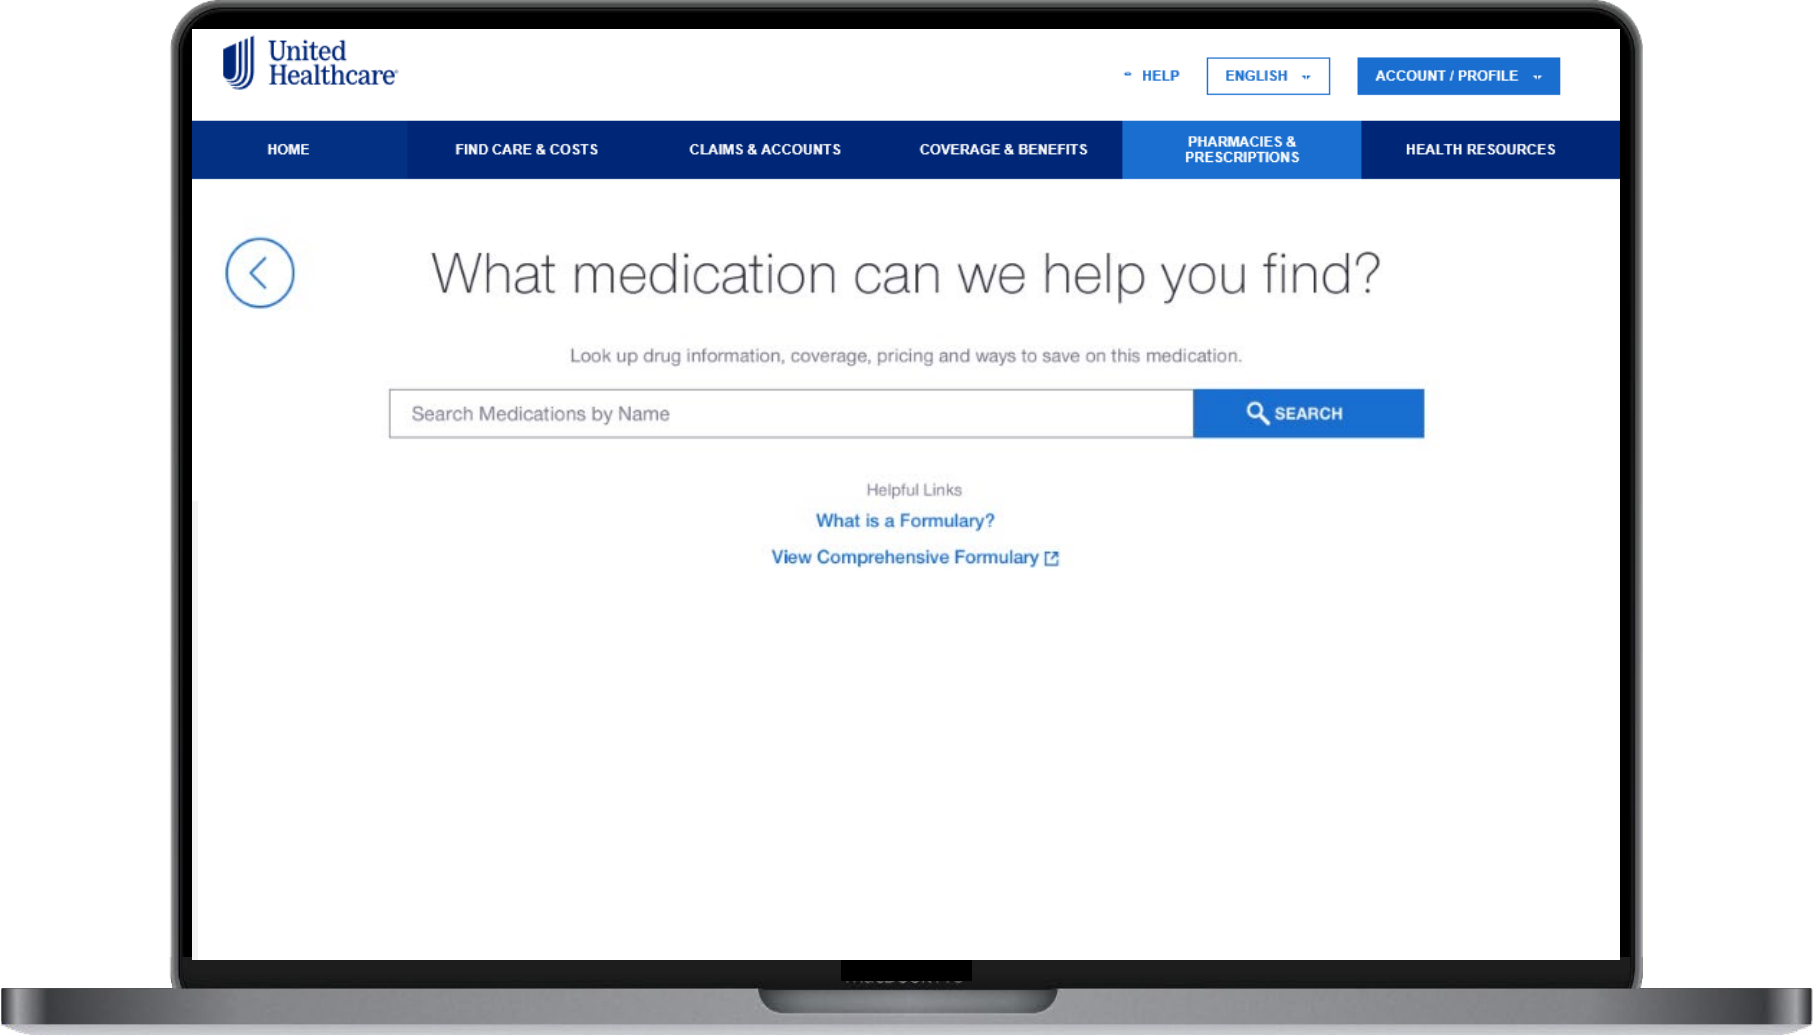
United Healthcare

HELP ENGLISH ACCOUNT / PROFILE

HOME FIND CARE & COSTS CLAIMS & ACCOUNTS COVERAGE & BENEFITS PHARMACIES & PRESCRIPTIONS HEALTH RESOURCES

What medication can we help you find?

Look up drug information, coverage, pricing and ways to save on this medication.

Search Medications by Name

SEARCH

Helpful Links

What is a Formulary?

View Comprehensive Formulary